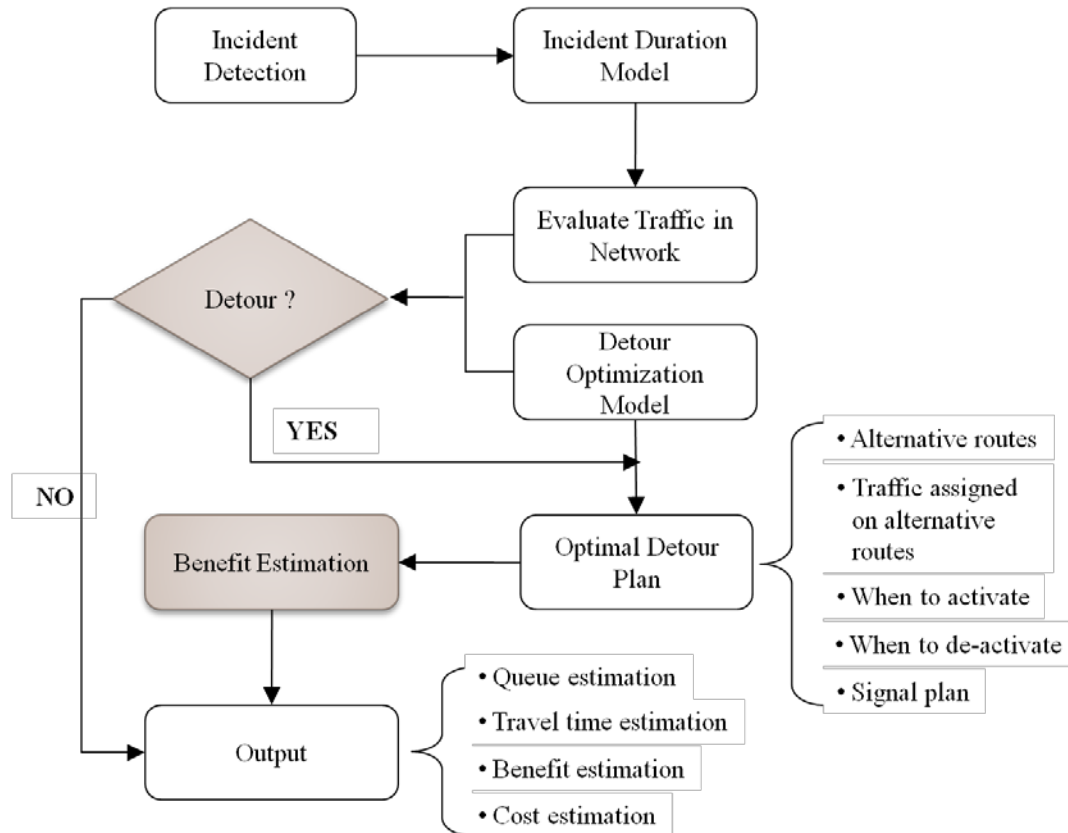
Incident Detection

Incident Duration Model

Evaluate Traffic in Network

Detour ?

Detour Optimization Model

YES

NO

• Alternative routes

• Traffic assigned on alternative routes

• When to activate

• When to de-activate

• Signal plan

Benefit Estimation

Optimal Detour Plan

Output

• Queue estimation

• Travel time estimation

• Benefit estimation

• Cost estimation